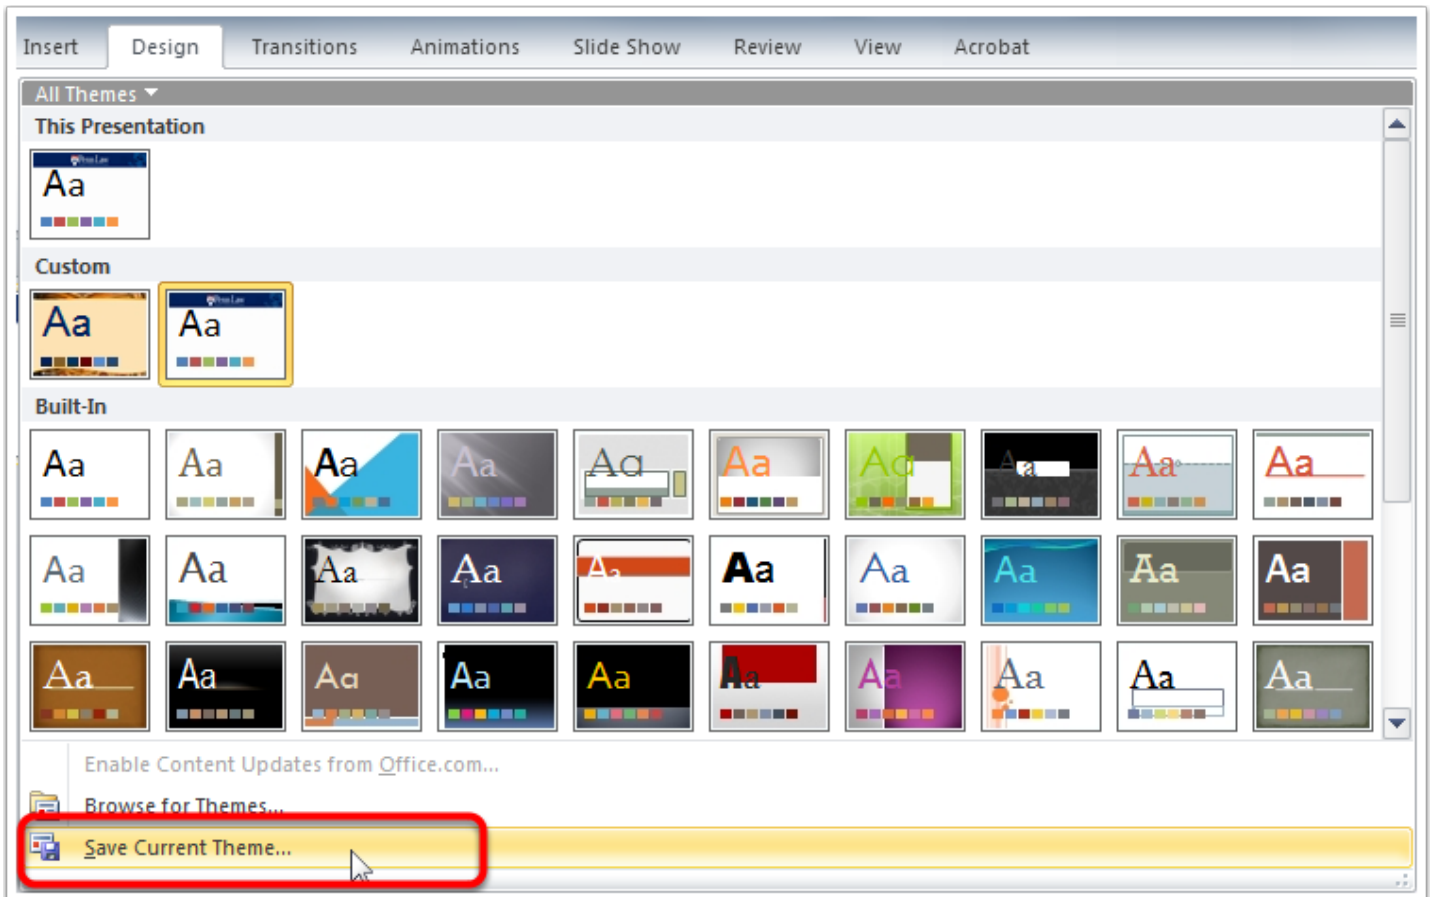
Insert Design Transitions Animations Slide Show Review View Acrobat

All Themes

This Presentation

Aa

Custom

Aa Aa

Built-In

Aa Aa Aa Aa Aa Aa Aa Aa Aa Aa

Aa Aa Aa Aa Aa Aa Aa Aa Aa Aa

Aa Aa Aa Aa Aa Aa Aa Aa Aa Aa

Enable Content Updates from Office.com...

Browse for Themes...

Save Current Theme...